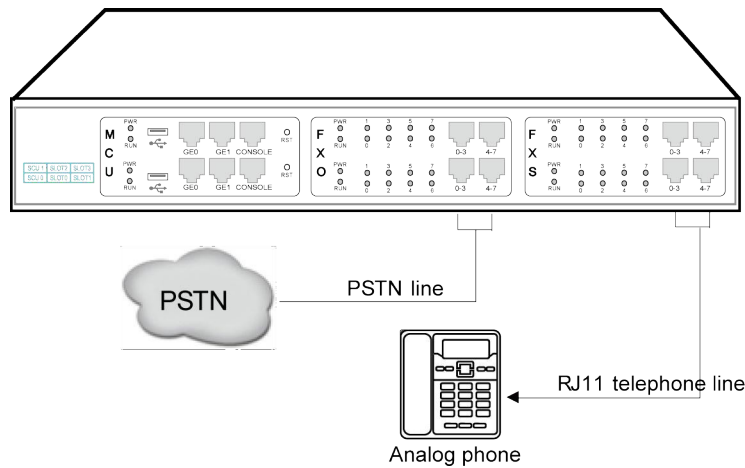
SCU 1 SLOT3 SLOT5
SCU 0 SLOT2 SLOT1

M C U
PWR RUN
GE0 GE1 CONSOLE
RST
PWR RUN
GE0 GE1 CONSOLE
RST

F X O
PWR RUN
1 3 5 7
0 2 4 6
0-3 4-7
PWR RUN
1 3 5 7
0 2 4 6
0-3 4-7

F X S
PWR RUN
1 3 5 7
0 2 4 6
0-3 4-7
PWR RUN
1 3 5 7
0 2 4 6
0-3 4-7

PSTN
PSTN line
RJ11 telephone line
Analog phone